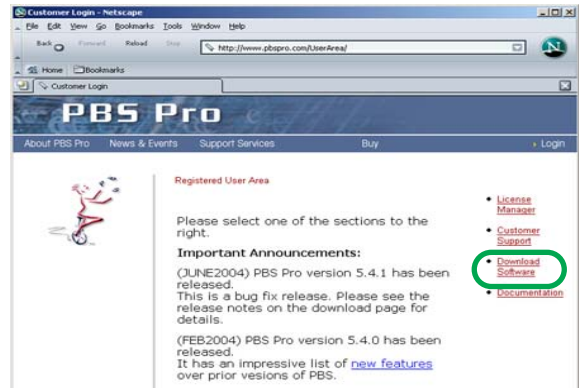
Customer Login - Netscape

File Edit View Go Bookmarks Tools Window Help

Back Forward Reload Stop http://www.pbspro.com/UserArea/

Home Bookmarks

Customer Login

PBS Pro

About PBS Pro News & Events Support Services Buy Login

Registered User Area

Please select one of the sections to the right.

Important Announcements:

(JUNE2004) PBS Pro version 5.4.1 has been released.
This is a bug fix release. Please see the release notes on the download page for details.

(FEB2004) PBS Pro version 5.4.0 has been released.
It has an impressive list of new features over prior vesions of PBS.

• License Manager
• Customer Support
• Download Software
• Documentation